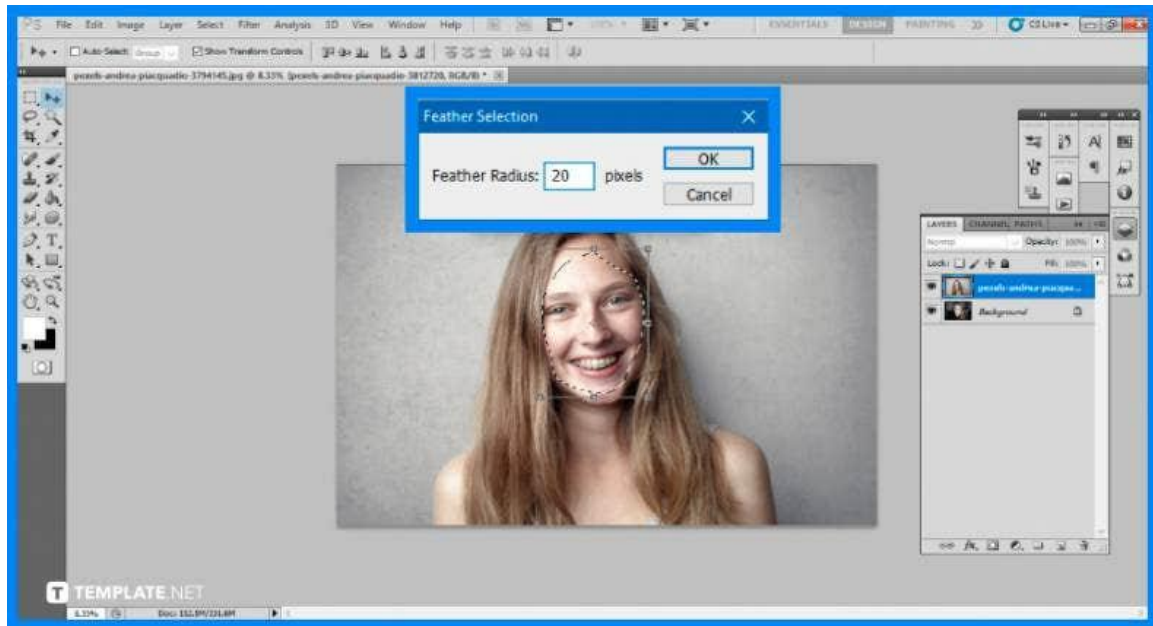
PS File Edit Image Layer Select Filter Analysis 3D View Window Help

ESSENTIALS DESIGN PAINTING >> CS Live

Auto-Select: Group Show Transform Controls

pexels-andrea-piacquadio-3794145.jpg @ 8.33% (pexels-andrea-piacquadio-3812729, RGB/8) *

Feather Selection

Feather Radius: 20 pixels

OK

Cancel

LAYERS CHANNELS PATHS

Normal Opacity: 100%

Lock: Fill: 100%

pexels-andrea-piacqua...

Background

TEMPLATE.NET

8.33% Doc: 152.8M/231.8M